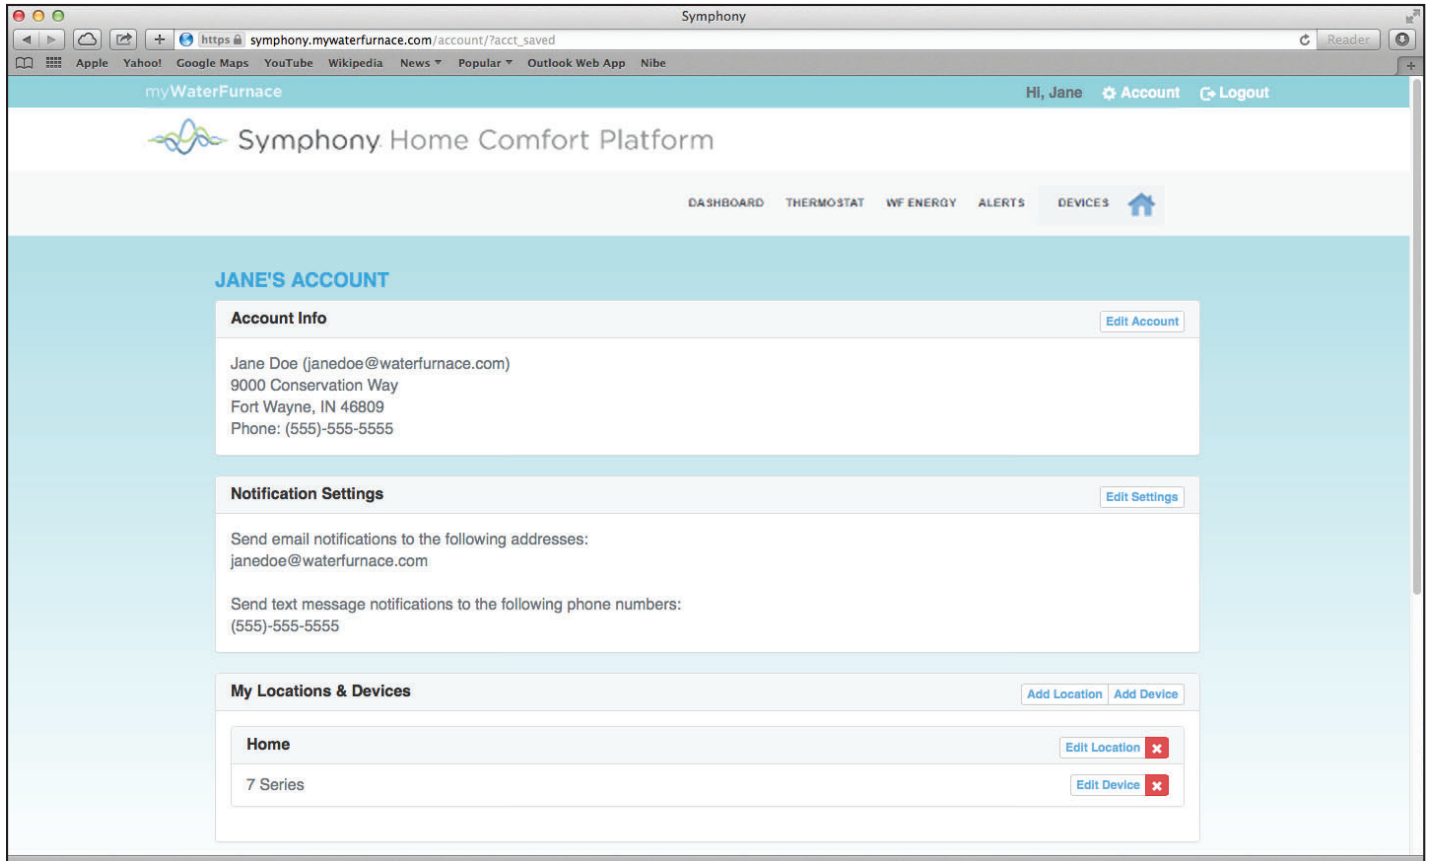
Symphony

https symphony.mywaterfurnace.com/account/?acct_saved

Reader

Apple Yahoo! Google Maps YouTube Wikipedia News ▾ Popular ▾ Outlook Web App Nibe

myWaterFurnace

Hi, Jane Account Logout

Symphony Home Comfort Platform

DASHBOARD THERMOSTAT WF ENERGY ALERTS DEVICES

JANE'S ACCOUNT

Account Info

Edit Account

Jane Doe (janedoe@waterfurnace.com)
9000 Conservation Way
Fort Wayne, IN 46809
Phone: (555)-555-5555

Notification Settings

Edit Settings

Send email notifications to the following addresses:
janedoe@waterfurnace.com

Send text message notifications to the following phone numbers:
(555)-555-5555

My Locations & Devices

Add Location Add Device

Home

Edit Location

7 Series

Edit Device